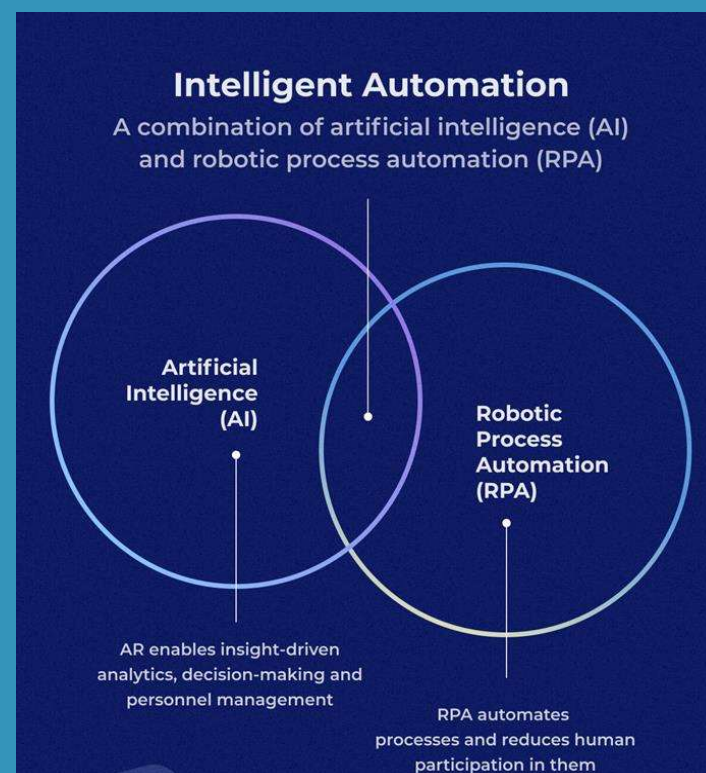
Intelligent Automation

A combination of artificial intelligence (AI) and robotic process automation (RPA)

Artificial Intelligence (AI)

Robotic Process Automation (RPA)

AR enables insight-driven analytics, decision-making and personnel management

RPA automates processes and reduces human participation in them